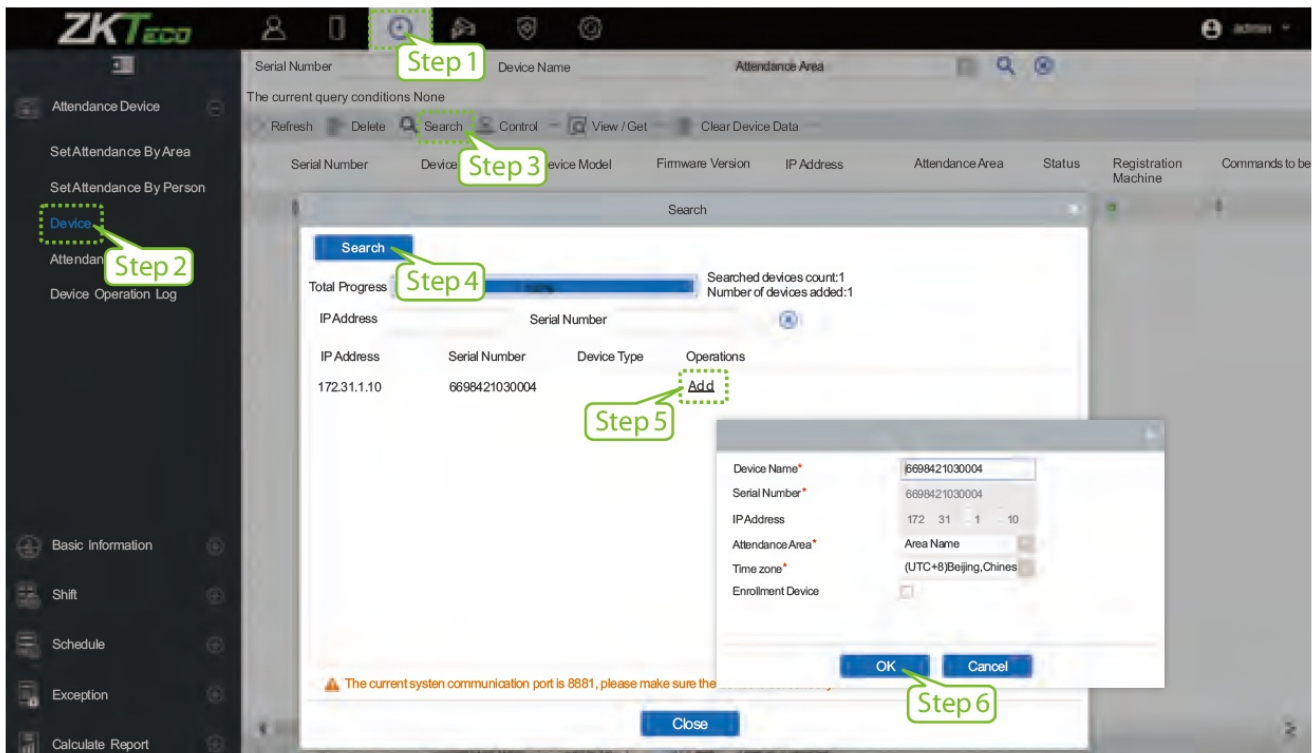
ZKTeco

Step 1

admin

Serial Number Device Name Attendance Area

The current query conditions None

Refresh Delete Search Control View / Get Clear Device Data

Step 3

Serial Number Device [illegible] evice Model Firmware Version IP Address Attendance Area Status Registration Machine Commands to be

Attendance Device

Set Attendance By Area

Set Attendance By Person

Device

Step 2

Attendan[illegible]

Device Operation Log

Search

Search

Step 4

Total Progress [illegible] Searched devices count:1 Number of devices added:1

IP Address Serial Number

| IP Address | Serial Number | Device Type | Operations |
|---|---|---|---|
| 172.31.1.10 | 6698421030004 | | Add |

Step 5

Device Name* 6698421030004

Serial Number* 6698421030004

IP Address 172 31 1 10

Attendance Area* Area Name

Time zone* (UTC+8)Beijing,Chines

Enrollment Device

OK Cancel

Step 6

The current systen communication port is 8881, please make sure the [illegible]

Close

Basic Information

Shift

Schedule

Exception

Calculate Report